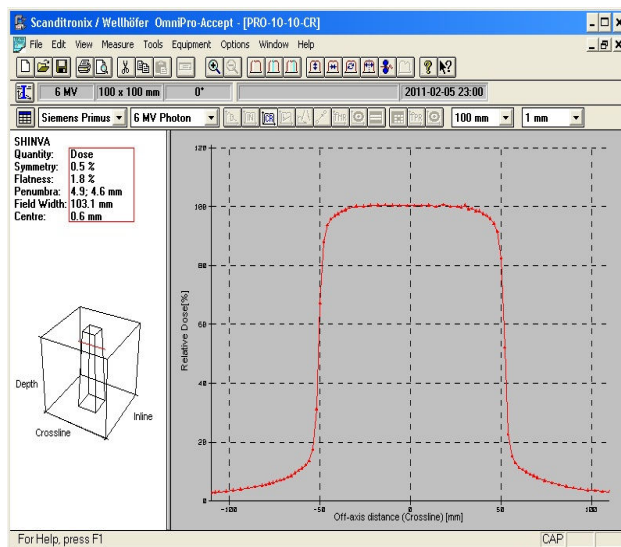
Scanditronix / Wellhöfer OmniPro-Accept - [PRO-10-10-CR]

File Edit View Measure Tools Equipment Options Window Help

6 MV | 100 x 100 mm | 0° | 2011-02-05 23:00

Siemens Primus | 6 MV Photon | 100 mm | 1 mm

SHINVA

| Quantity: | Dose |
|---|---|
| Symmetry: | 0.5 % |
| Flatness: | 1.8 % |
| Penumbra: | 4.9; 4.6 mm |
| Field Width: | 103.1 mm |
| Centre: | 0.6 mm |

Depth

Inline

Crossline

120

100

80

60

40

20

0

Relative Dose[%]

-100

-50

0

50

100

Off-axis distance (Crossline) [mm]

For Help, press F1

CAP